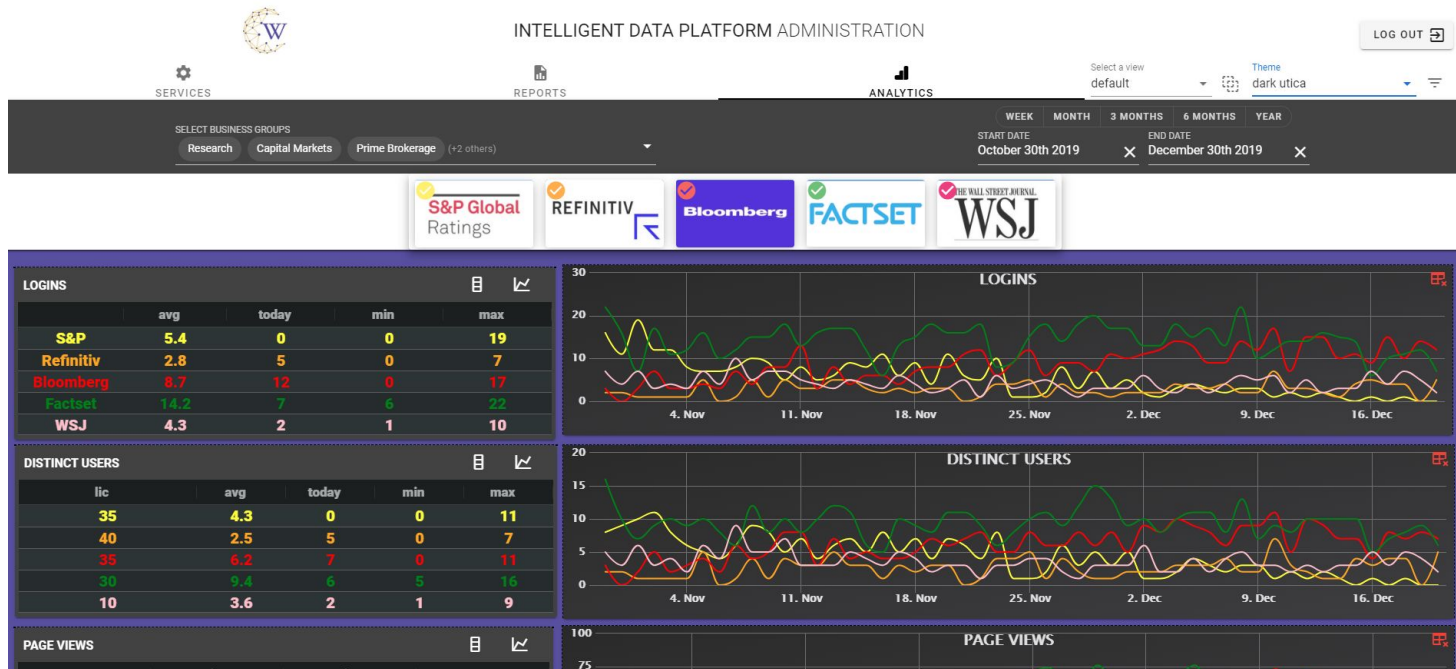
W

INTELLIGENT DATA PLATFORM ADMINISTRATION

LOG OUT

SERVICES

REPORTS

ANALYTICS

Select a view
default

Theme
dark utica

SELECT BUSINESS GROUPS
Research Capital Markets Prime Brokerage (+2 others)

WEEK MONTH 3 MONTHS 6 MONTHS YEAR

START DATE
October 30th 2019

END DATE
December 30th 2019

S&P Global Ratings

REFINITIV

Bloomberg

FACTSET

THE WALL STREET JOURNAL. WSJ

LOGINS

| | avg | today | min | max |
|---|---|---|---|---|
| S&P | 5.4 | 0 | 0 | 19 |
| Refinitiv | 2.8 | 5 | 0 | 7 |
| Bloomberg | 8.7 | 12 | 0 | 17 |
| Factset | 14.2 | 7 | 6 | 22 |
| WSJ | 4.3 | 2 | 1 | 10 |

LOGINS

30
20
10
0
4. Nov 11. Nov 18. Nov 25. Nov 2. Dec 9. Dec 16. Dec

DISTINCT USERS

| lic | avg | today | min | max |
|---|---|---|---|---|
| 35 | 4.3 | 0 | 0 | 11 |
| 40 | 2.5 | 5 | 0 | 7 |
| 35 | 6.2 | 7 | 0 | 11 |
| 30 | 9.4 | 6 | 5 | 16 |
| 10 | 3.6 | 2 | 1 | 9 |

DISTINCT USERS

20
15
10
5
0
4. Nov 11. Nov 18. Nov 25. Nov 2. Dec 9. Dec 16. Dec

PAGE VIEWS

PAGE VIEWS

100
75